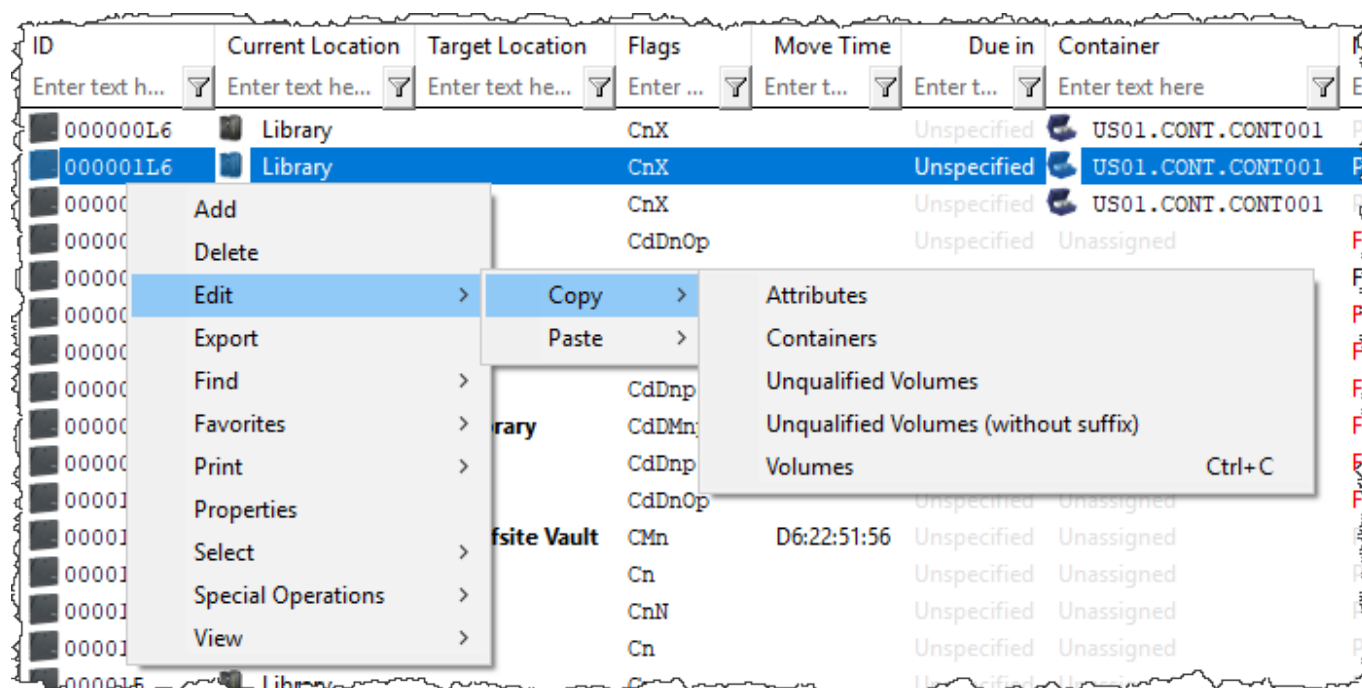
| ID | Current Location | Target Location | Flags | Move Time | Due in | Container |
|---|---|---|---|---|---|---|
| Enter text h... | Enter text he... | Enter text he... | Enter ... | Enter t... | Enter t... | Enter text here |
| 000000L6 | Library | | CnX | | Unspecified | US01.CONT.CONT001 |
| 000001L6 | Library | | CnX | | Unspecified | US01.CONT.CONT001 |
| 00000 | | | CnX | | Unspecified | US01.CONT.CONT001 |
| 00000 | | | CdDnOp | | Unspecified | Unassigned |
| 00000 | | | | | | |
| 00000 | | | | | | |
| 00000 | | | | | | |
| 00000 | | | CdDnp | | | |
| 00000 | rary | | CdDMn | | | |
| 00000 | | | CdDnp | | | |
| 00001 | | | CdDnOp | | Unspecified | Unassigned |
| 00001 | fsite Vault | | CMn | D6:22:51:56 | Unspecified | Unassigned |
| 00001 | | | Cn | | Unspecified | Unassigned |
| 00001 | | | CnN | | Unspecified | Unassigned |
| 00001 | | | Cn | | Unspecified | Unassigned |

Add
Delete
Edit
Export
Find
Favorites
Print
Properties
Select
Special Operations
View

Copy
Paste

Attributes
Containers
Unqualified Volumes
Unqualified Volumes (without suffix)
Volumes Ctrl+C